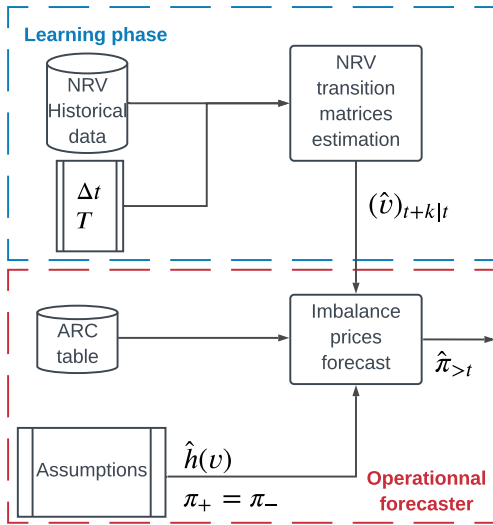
Learning phase

NRV Historical data

$\Delta t$
$T$

NRV transition matrices estimation

$(\hat{v})_{t+k|t}$

ARC table

Imbalance prices forecast

$\hat{\pi}_{>t}$

Assumptions

$\hat{h}(v)$

$\pi_+ = \pi_-$

Operationnal forecaster